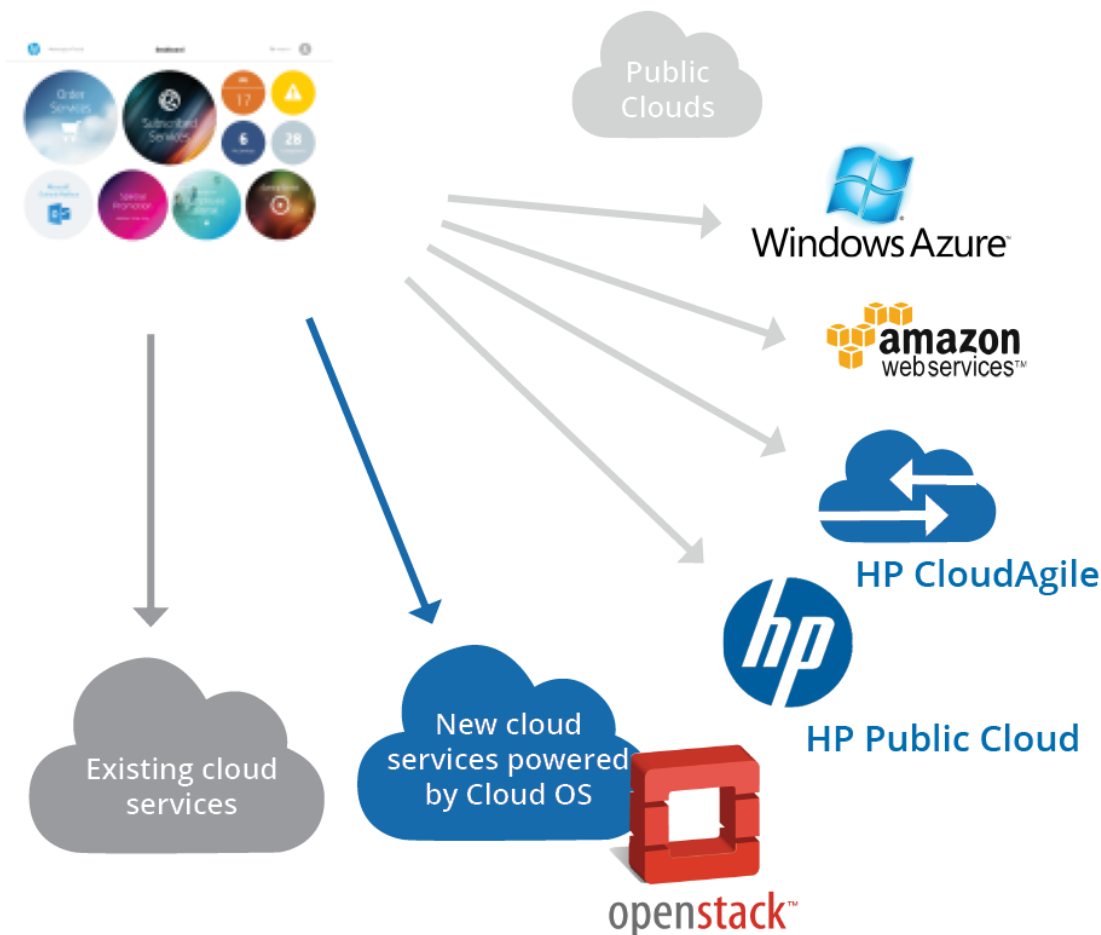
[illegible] Dashboard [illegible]

Order Services

Subscribed Services

17

6

28

Special Promotion

Public Clouds

Windows Azure

amazon webservices™

HP CloudAgile

HP Public Cloud

Existing cloud services

New cloud services powered by Cloud OS

openstack™